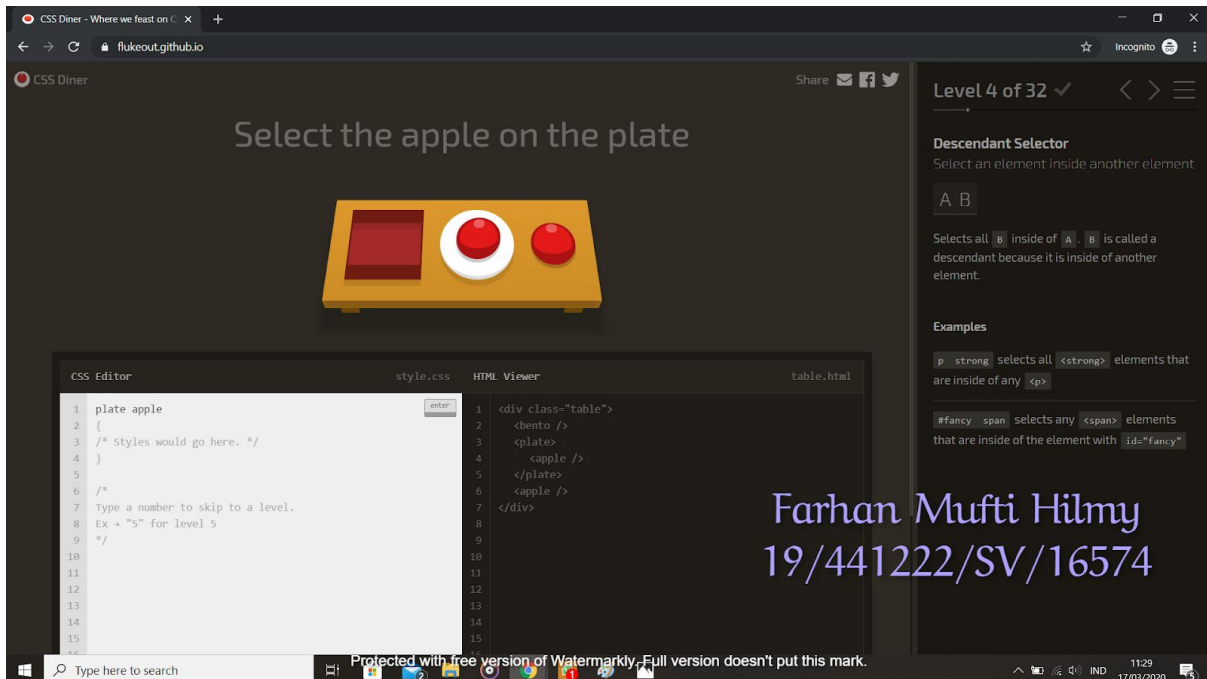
CSS Diner - Where we feast on C ×

flukeout.github.io

Incognito

CSS Diner

Share

Select the apple on the plate

Level 4 of 32 ✓

Descendant Selector
Select an element inside another element

A B

Selects all B inside of A. B is called a descendant because it is inside of another element.

Examples

p strong selects all <strong> elements that are inside of any <p>

#fancy span selects any <span> elements that are inside of the element with id="fancy"

CSS Editor style.css

enter

1 plate apple
2 {
3 /* Styles would go here. */
4 }
5
6 /*
7 Type a number to skip to a level.
8 Ex → "5" for level 5
9 */
10
11
12
13
14
15

HTML Viewer table.html

1 <div class="table">
2 <bento />
3 <plate>
4 <apple />
5 </plate>
6 <apple />
7 </div>
8
9
10
11
12
13
14
15

Farhan Mufti Hilmy
19/441222/SV/16574

Type here to search

Protected with free version of Watermarkly. Full version doesn't put this mark.

IND 11:29 17/03/2020